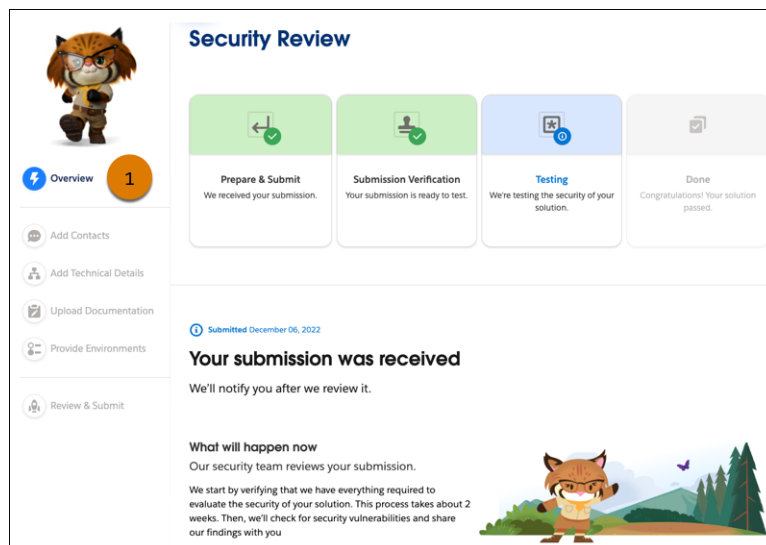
Security Review

Overview

1

Add Contacts

Add Technical Details

Upload Documentation

Provide Environments

Review & Submit

Prepare & Submit
We received your submission.

Submission Verification
Your submission is ready to test.

Testing
We're testing the security of your solution.

Done
Congratulations! Your solution passed.

Submitted December 06, 2022

Your submission was received

We'll notify you after we review it.

What will happen now

Our security team reviews your submission.

We start by verifying that we have everything required to evaluate the security of your solution. This process takes about 2 weeks. Then, we'll check for security vulnerabilities and share our findings with you